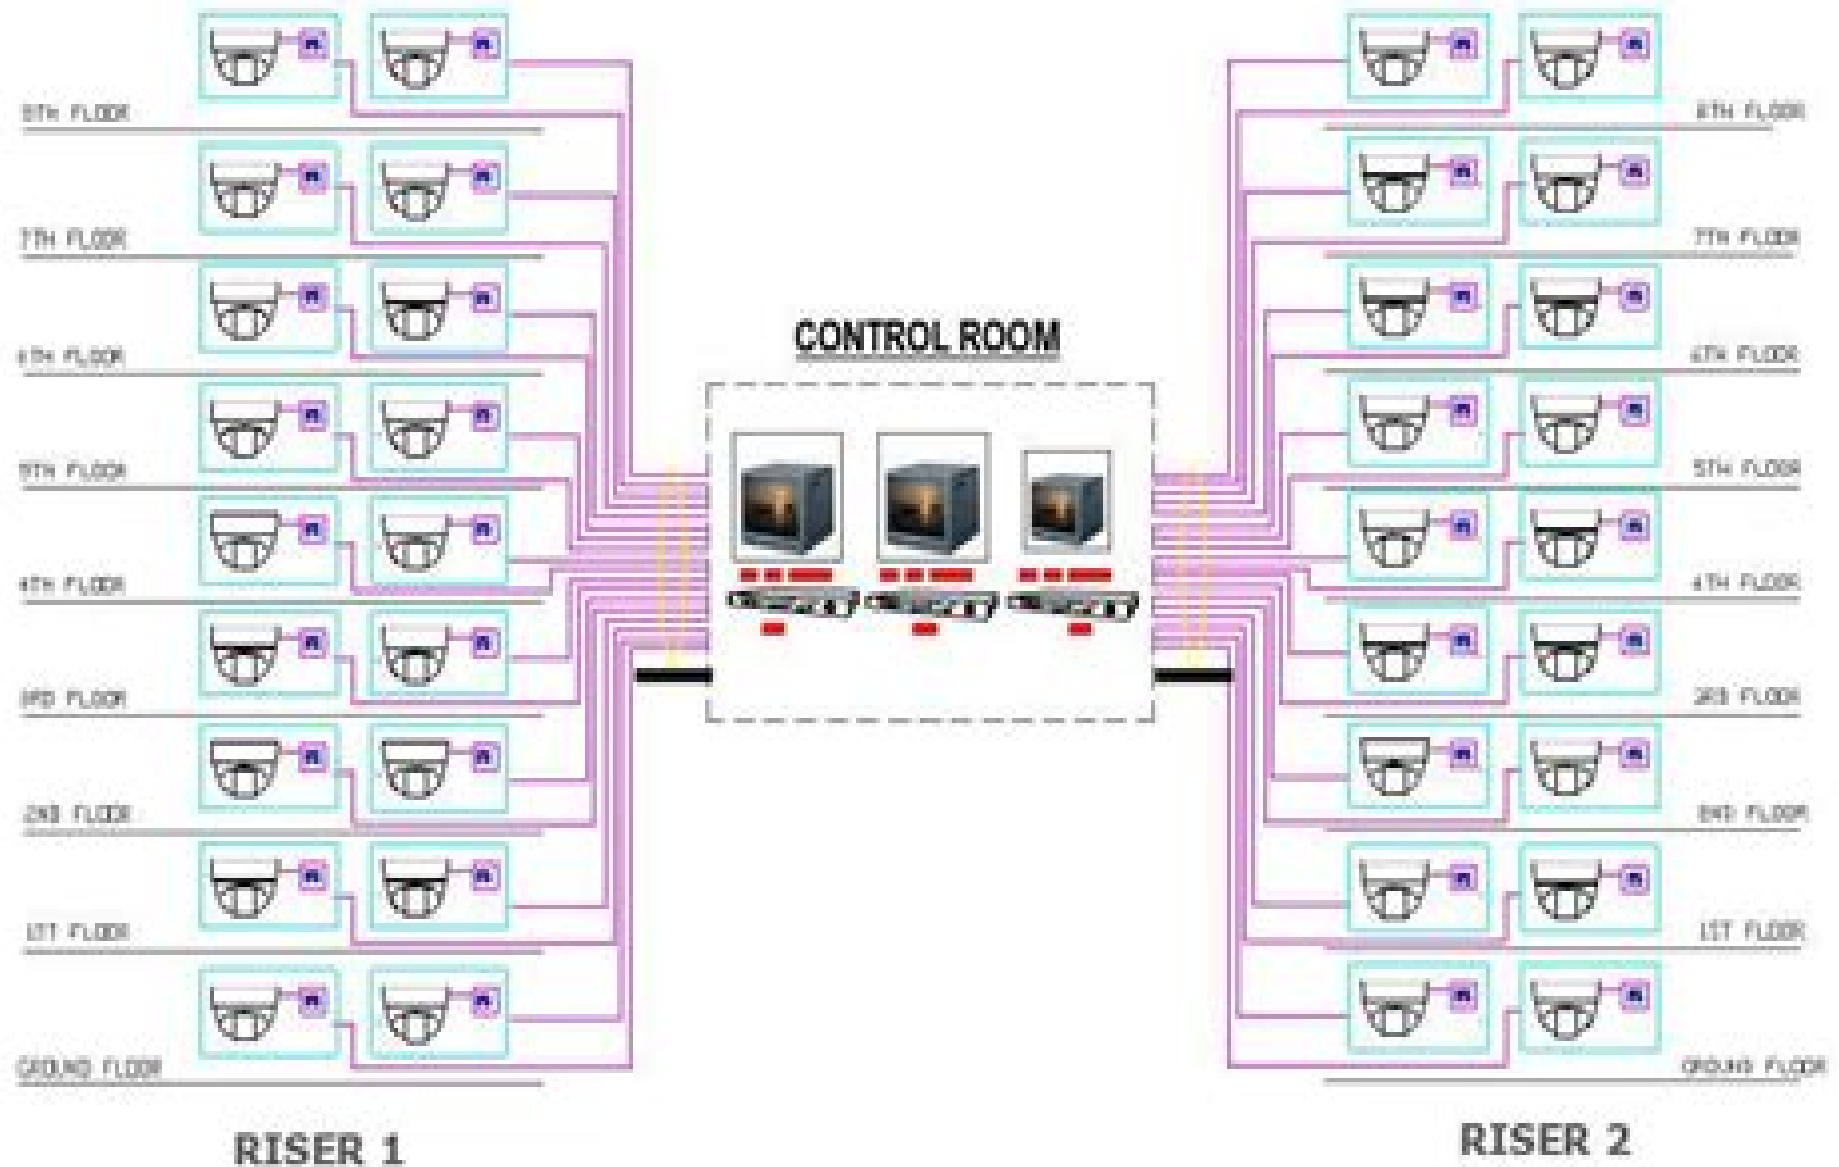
8TH FLOOR

7TH FLOOR

6TH FLOOR

5TH FLOOR

4TH FLOOR

3RD FLOOR

2ND FLOOR

1ST FLOOR

GROUND FLOOR

CONTROL ROOM

8TH FLOOR

7TH FLOOR

6TH FLOOR

5TH FLOOR

4TH FLOOR

3RD FLOOR

2ND FLOOR

1ST FLOOR

GROUND FLOOR

RISER 1

RISER 2